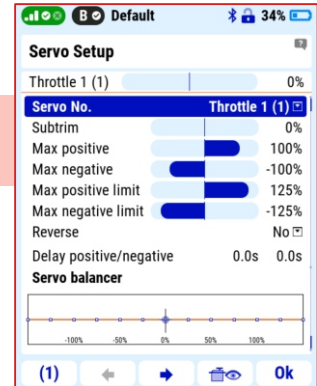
B Default 34%

Servo Setup

Throttle 1 (1) 0%

Servo No. Throttle 1 (1)
Subtrim 0%
Max positive 100%
Max negative -100%
Max positive limit 125%
Max negative limit -125%
Reverse No
Delay positive/negative 0.0s 0.0s
Servo balancer

-100% -50% 0% 50% 100%

(1) Ok